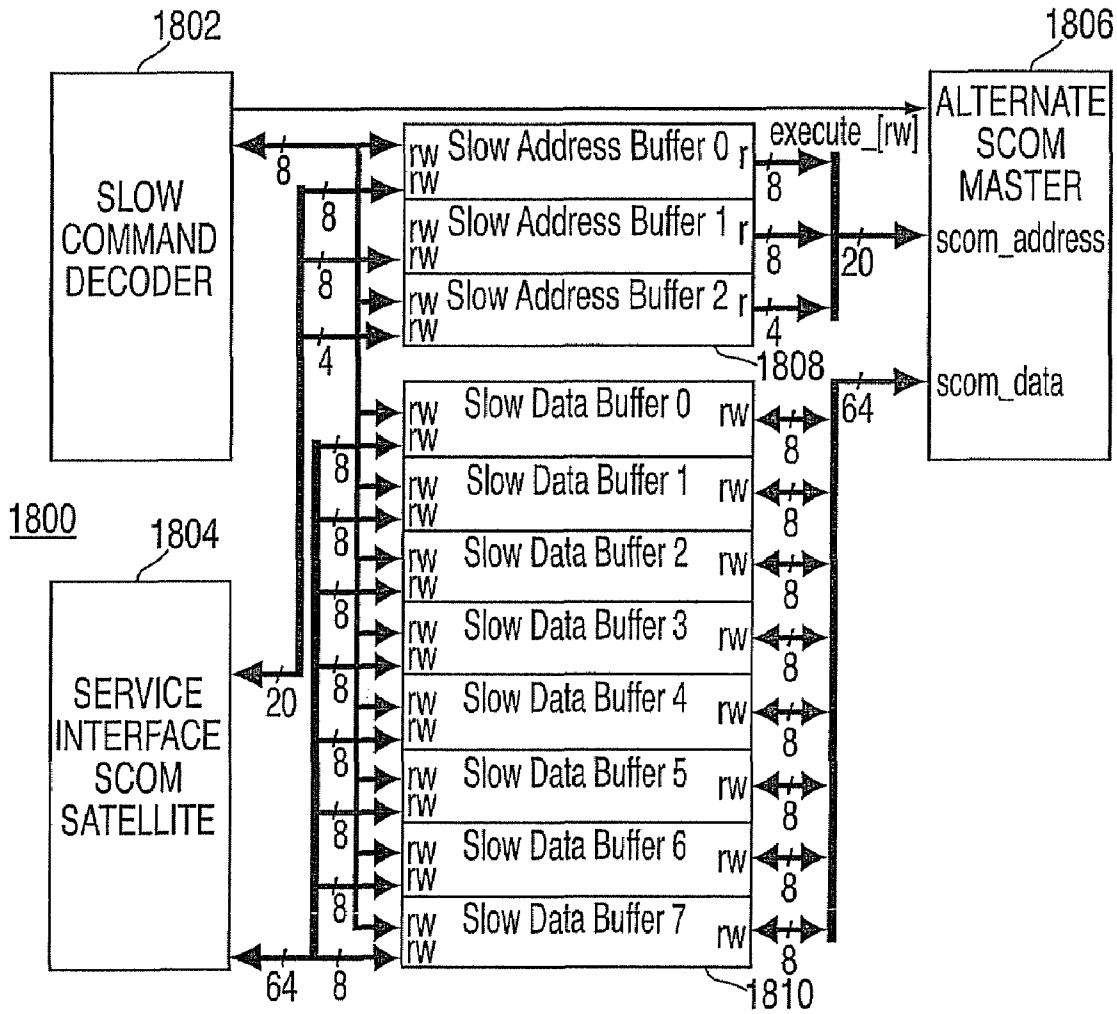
1802

1806

SLOW COMMAND DECODER

ALTERNATE SCOM MASTER

8

rw rw Slow Address Buffer 0 r

execute_[rw]

8

8

rw rw Slow Address Buffer 1 r

8

20

scom_address

8

rw rw Slow Address Buffer 2 r

4

4

1808

scom_data

rw rw Slow Data Buffer 0 rw

64

8

8

rw rw Slow Data Buffer 1 rw

8

1800

1804

8

rw rw Slow Data Buffer 2 rw

8

8

rw rw Slow Data Buffer 3 rw

8

SERVICE INTERFACE SCOM SATELLITE

20

8

rw rw Slow Data Buffer 4 rw

8

8

rw rw Slow Data Buffer 5 rw

8

8

rw rw Slow Data Buffer 6 rw

8

8

rw rw Slow Data Buffer 7 rw

8

64

8

1810